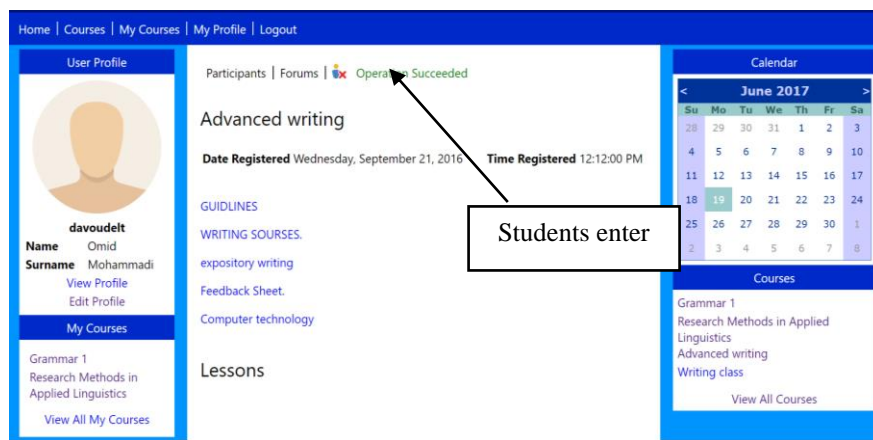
Home | Courses | My Courses | My Profile | Logout

User Profile

davoudelt
Name Omid
Surname Mohammadi
View Profile
Edit Profile

My Courses

Grammar 1
Research Methods in Applied Linguistics
View All My Courses

Participants | Forums | Operation Succeeded

Advanced writing

Date Registered Wednesday, September 21, 2016 Time Registered 12:12:00 PM

GUIDLINES
WRITING SOURSES.
expository writing
Feedback Sheet.
Computer technology

Lessons

Students enter

Calendar

| < | | | June 2017 | | | > |
|---|---|---|---|---|---|---|
| Su | Mo | Tu | We | Th | Fr | Sa |
| 28 | 29 | 30 | 31 | 1 | 2 | 3 |
| 4 | 5 | 6 | 7 | 8 | 9 | 10 |
| 11 | 12 | 13 | 14 | 15 | 16 | 17 |
| 18 | 19 | 20 | 21 | 22 | 23 | 24 |
| 25 | 26 | 27 | 28 | 29 | 30 | 1 |
| 2 | 3 | 4 | 5 | 6 | 7 | 8 |

Courses

Grammar 1
Research Methods in Applied Linguistics
Advanced writing
Writing class
View All Courses